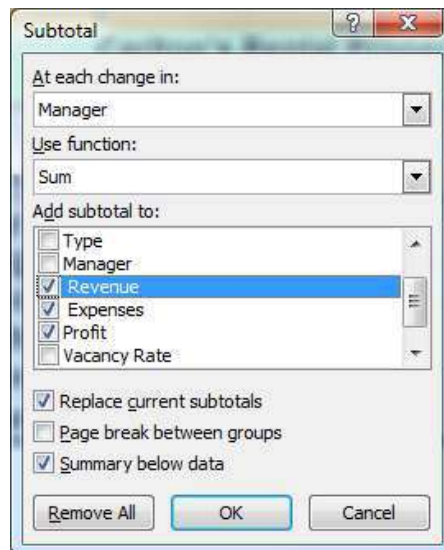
Subtotal

At each change in:

Manager

Use function:

Sum

Add subtotal to:

Type
Manager
Revenue
Expenses
Profit
Vacancy Rate

Replace current subtotals

Page break between groups

Summary below data

Remove All

OK

Cancel